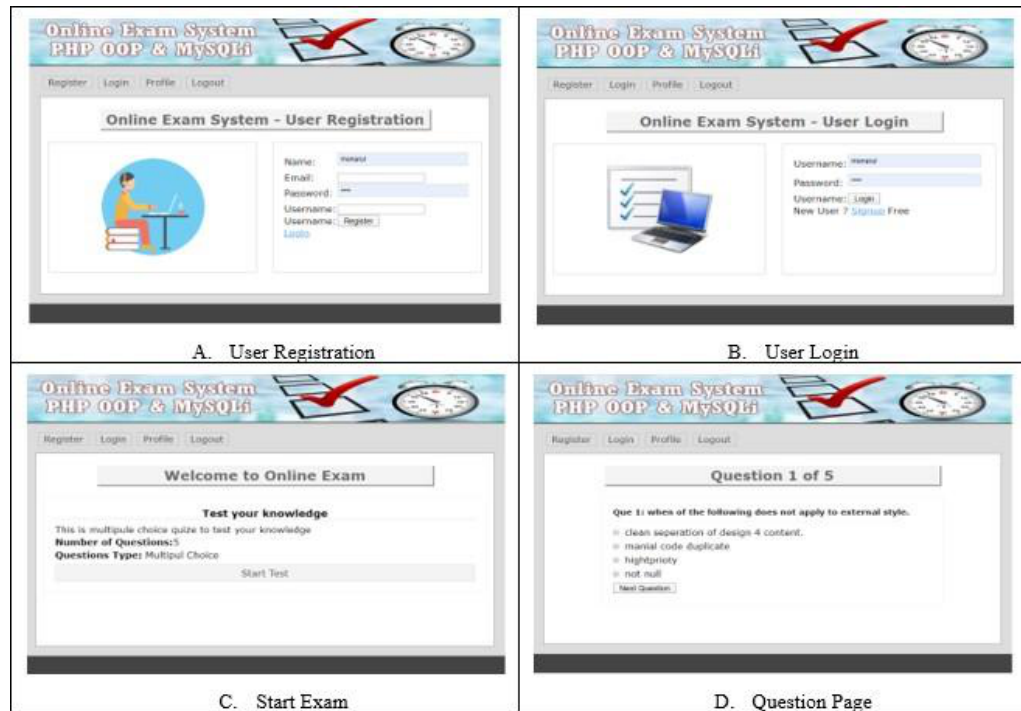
Online Exam System PHP OOP & MySQLi

Register Login Profile Logout

Online Exam System - User Registration

Name: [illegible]
Email:
Password: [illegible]
Username:
Username: Register
Login

A. User Registration

Online Exam System PHP OOP & MySQLi

Register Login Profile Logout

Online Exam System - User Login

Username: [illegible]
Password: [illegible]
Username: Login
New User ? Signup Free

B. User Login

Online Exam System PHP OOP & MySQLi

Register Login Profile Logout

Welcome to Online Exam

Test your knowledge

This is multipule choice quize to test your knowledge
Number of Questions:5
Questions Type: Multipul Choice

Start Test

C. Start Exam

Online Exam System PHP OOP & MySQLi

Register Login Profile Logout

Question 1 of 5

Que 1: whes of the following does not apply to external style.

clean seperation of design 4 content.
manial code duplicate
hightprioty
not null

Next Question

D. Question Page